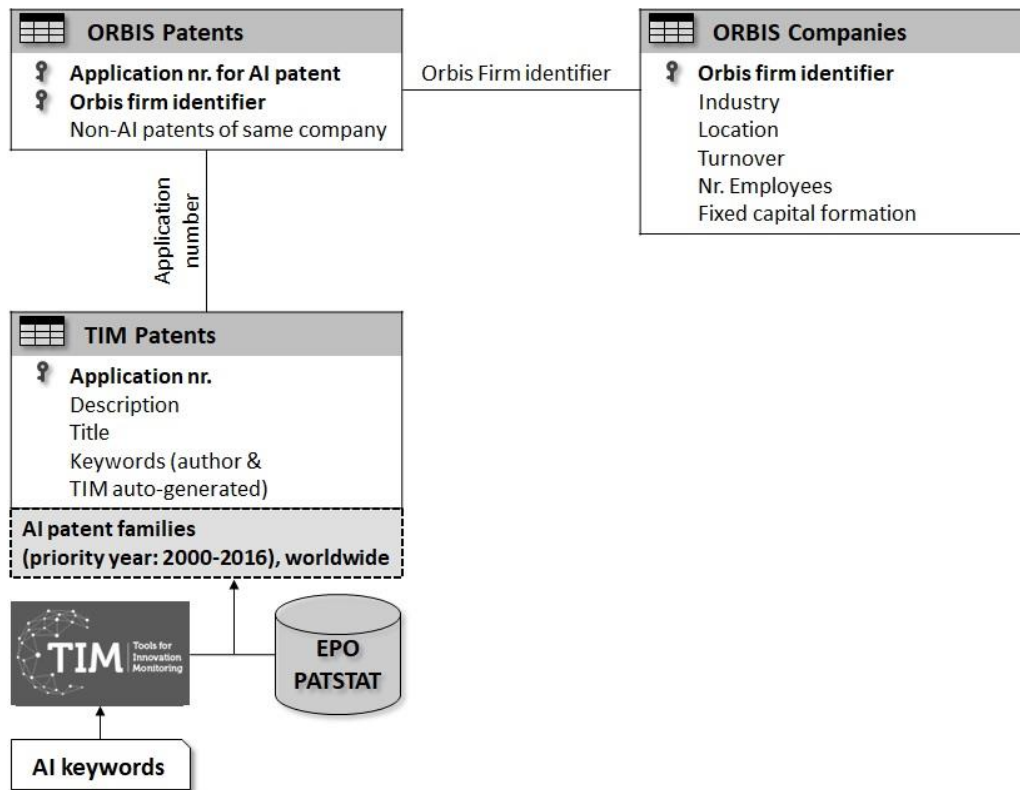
ORBIS Patents
Application nr. for AI patent
Orbis firm identifier
Non-AI patents of same company

Orbis Firm identifier

ORBIS Companies
Orbis firm identifier
Industry
Location
Turnover
Nr. Employees
Fixed capital formation

Application number

TIM Patents
Application nr.
Description
Title
Keywords (author & TIM auto-generated)

AI patent families (priority year: 2000-2016), worldwide

TIM Tools for Innovation Monitoring

EPO PATSTAT

AI keywords